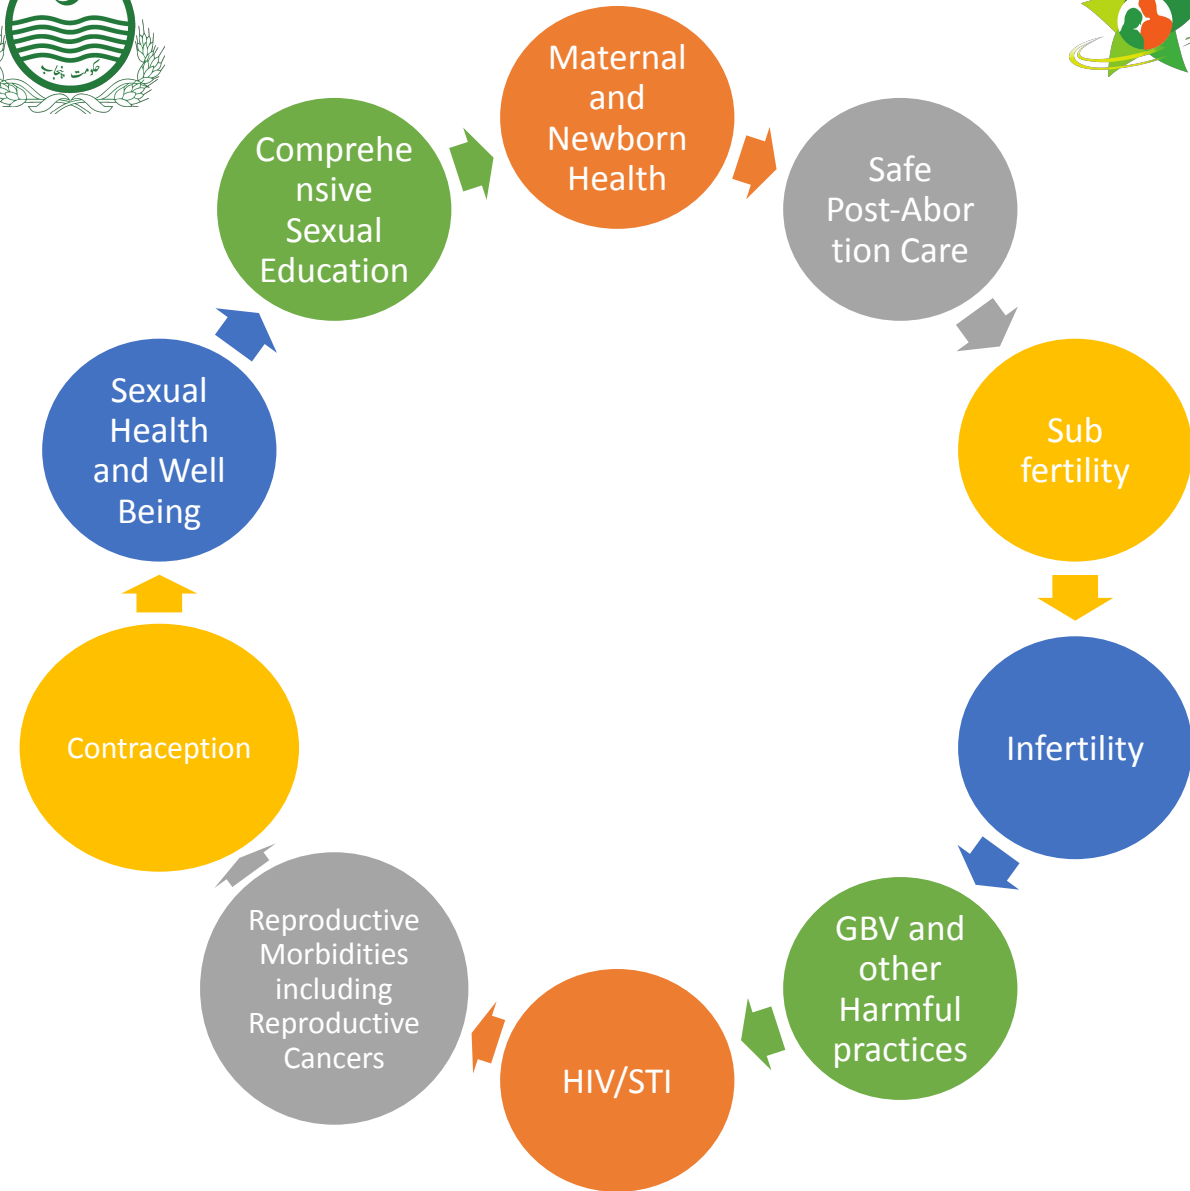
حکومت پنجاب

Maternal and Newborn Health

Safe Post-Abortion Care

Sub fertility

Infertility

GBV and other Harmful practices

HIV/STI

Reproductive Morbidities including Reproductive Cancers

Contraception

Sexual Health and Well Being

Comprehensive Sexual Education